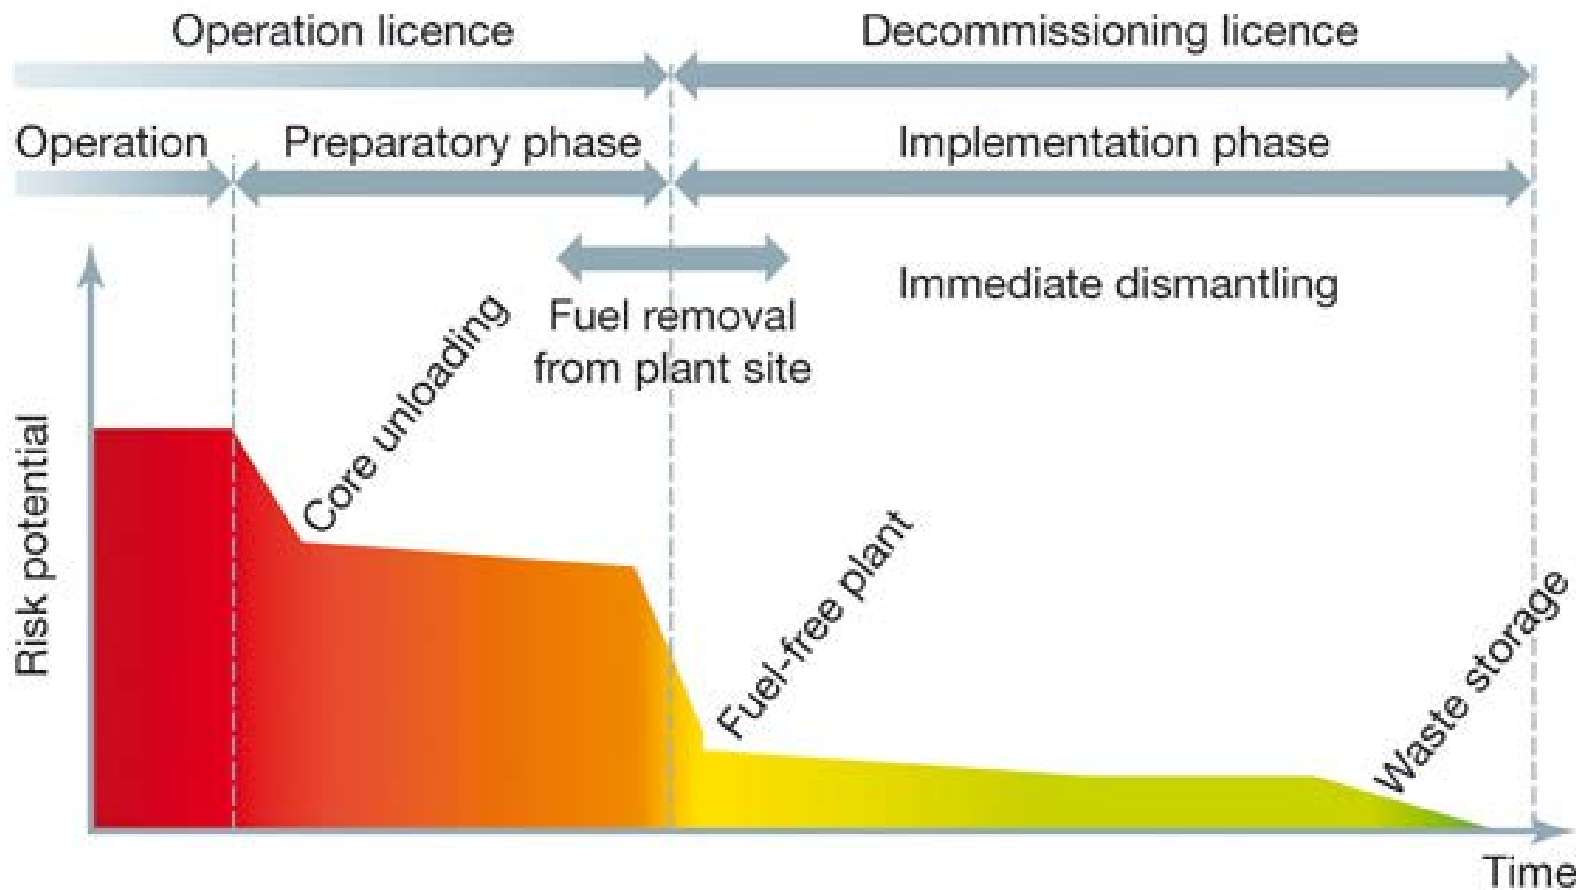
Operation licence
Decommissioning licence
Operation
Preparatory phase
Implementation phase
Fuel removal from plant site
Immediate dismantling
Core unloading
Fuel-free plant
Waste storage
Risk potential
Time